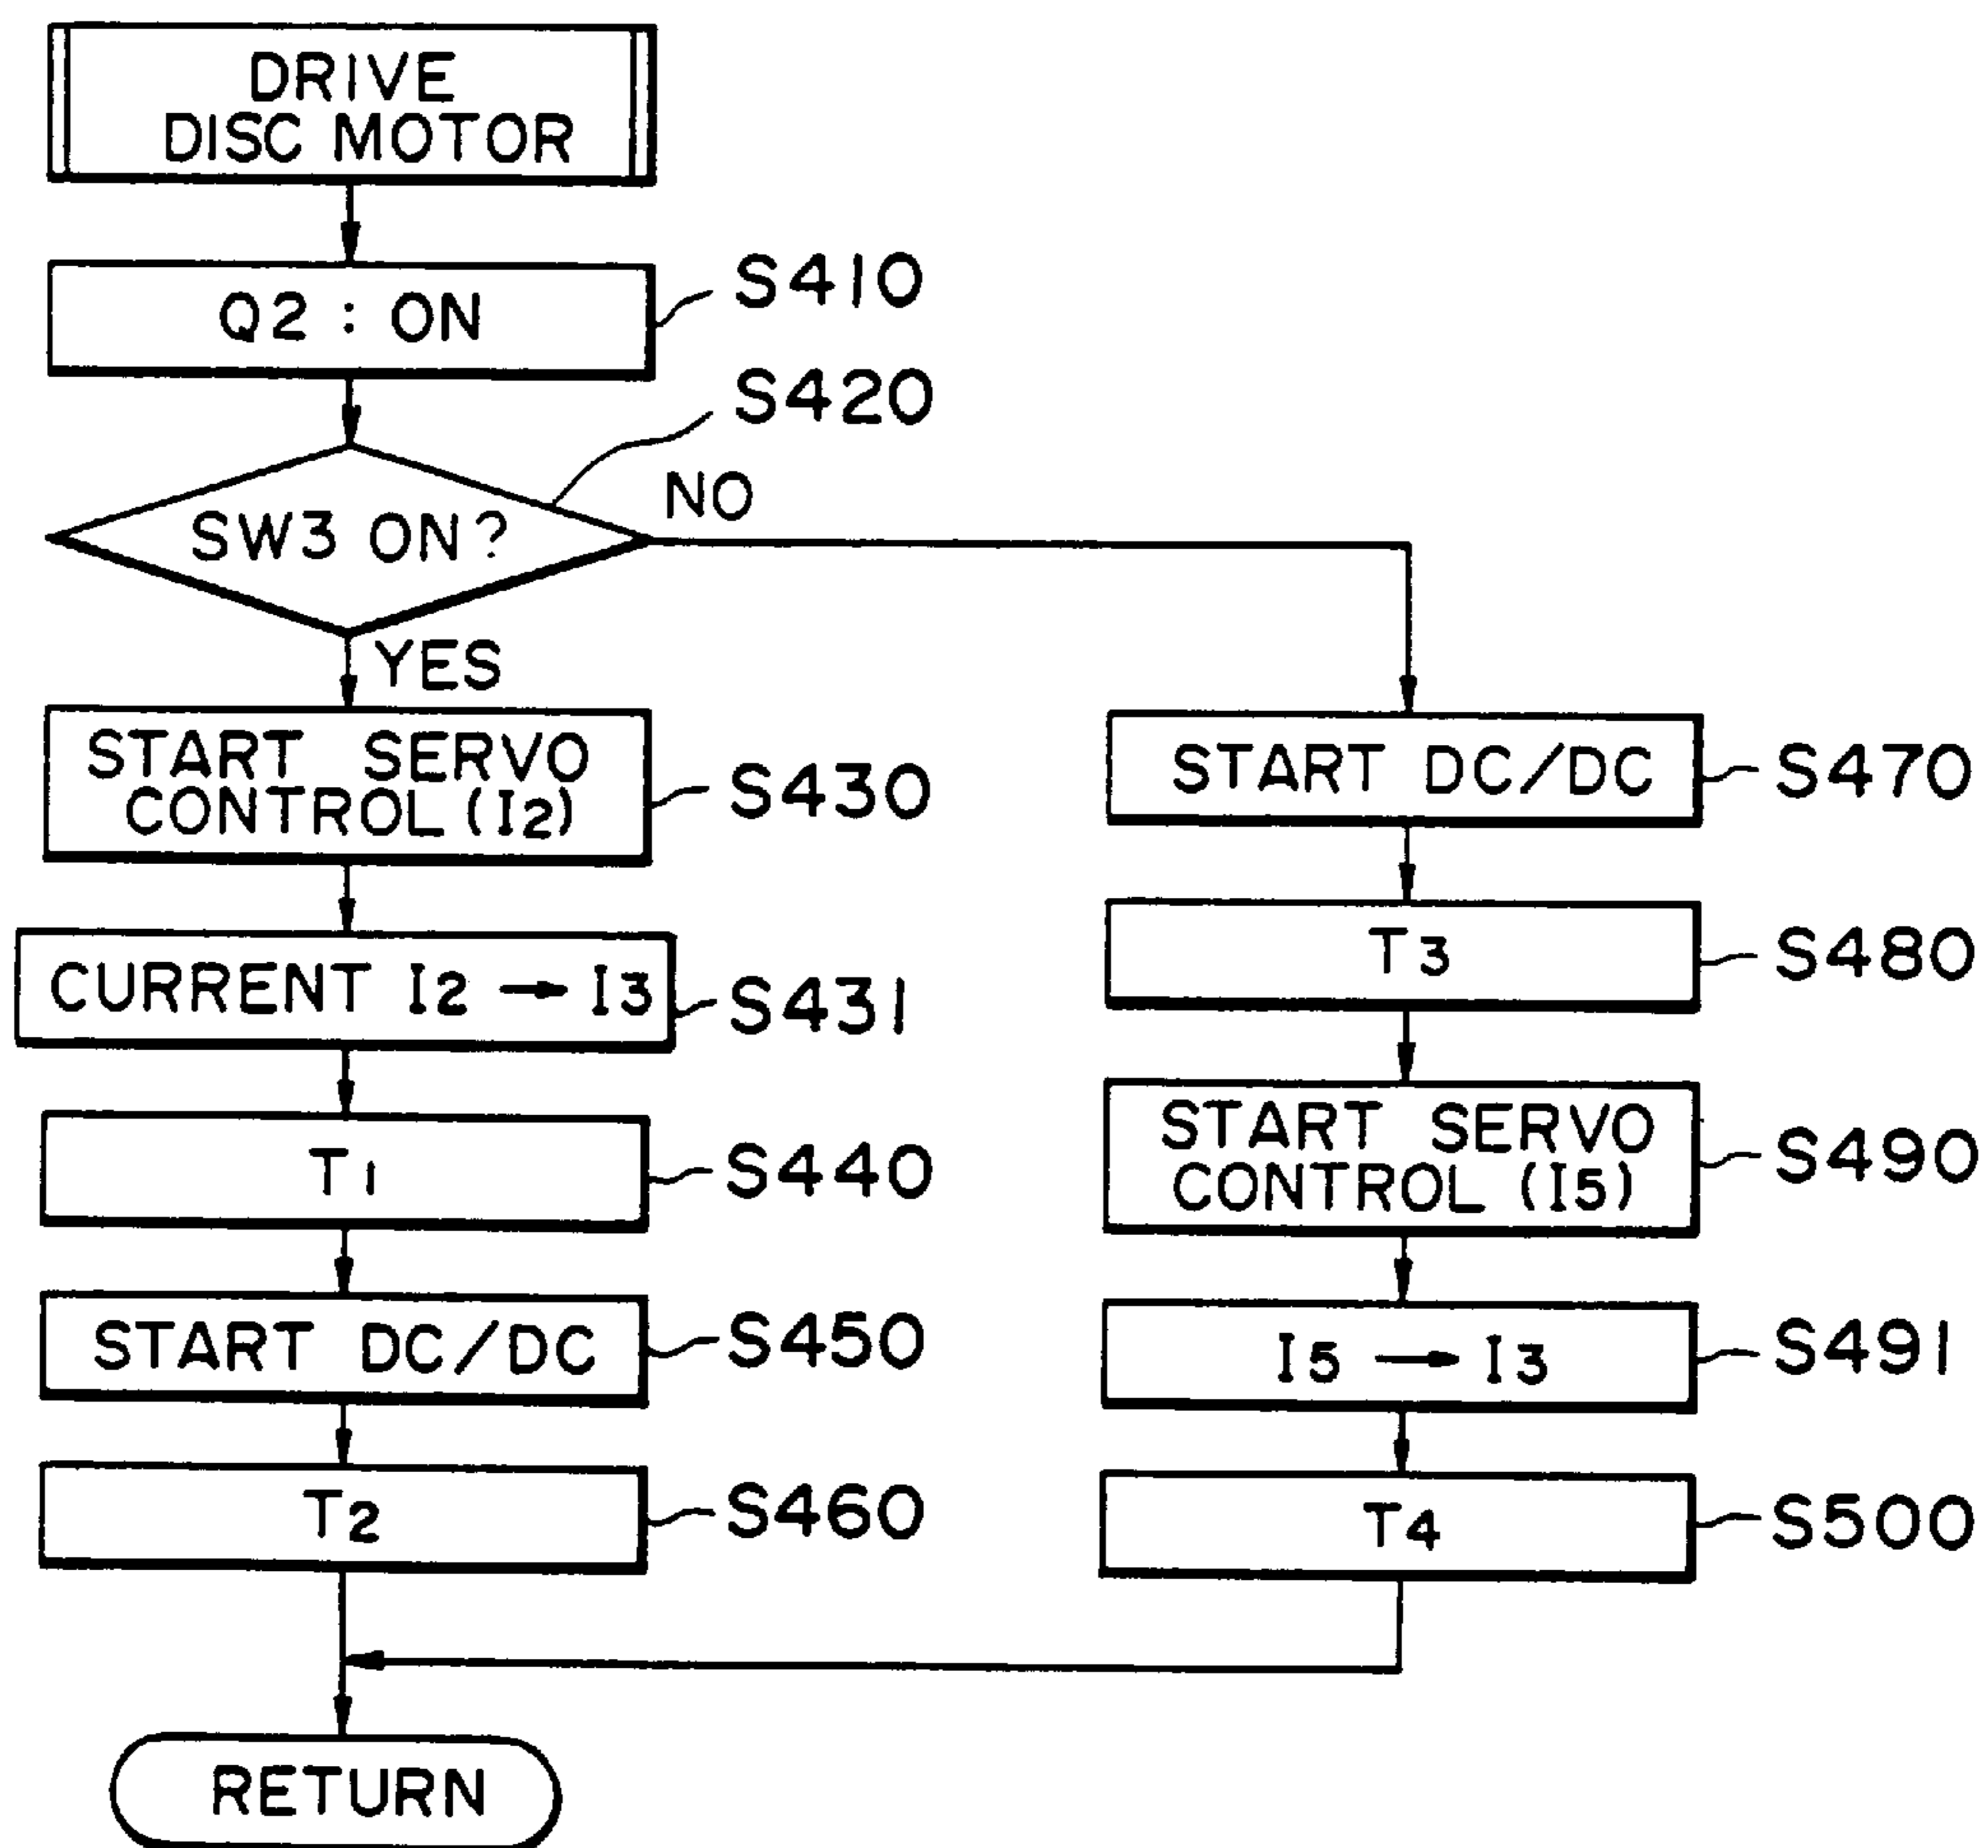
DRIVE DISC MOTOR

Q2 : ON

S410

S420

SW3 ON?

NO

YES

START SERVO CONTROL ($I_2$)

S430

CURRENT $I_2 \rightarrow I_3$

S431

$T_1$

S440

START DC/DC

S450

$T_2$

S460

START DC/DC

S470

$T_3$

S480

START SERVO CONTROL ($I_5$)

S490

$I_5 \rightarrow I_3$

S491

$T_4$

S500

RETURN